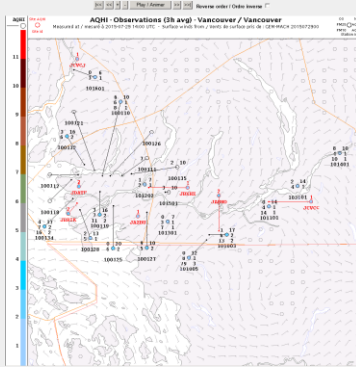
<< < Play / Animer > >> Reverse order / Ordre inverse

AQHI - Observations (3h avg) - Vancouver / Vancouver

Measured at / mesuré à 2015-07-28 14:00 UTC -- Surface winds from / vents de surface prév. de : GEM-MACH 2015072900

AQHI

10+

11

10

9

8

7

6

5

4

3

2

1

101001

101101

100111

100126

100112

100135

100118

100124

100128

100119

100125

100127

101301

101003

101005

101401

101605

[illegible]